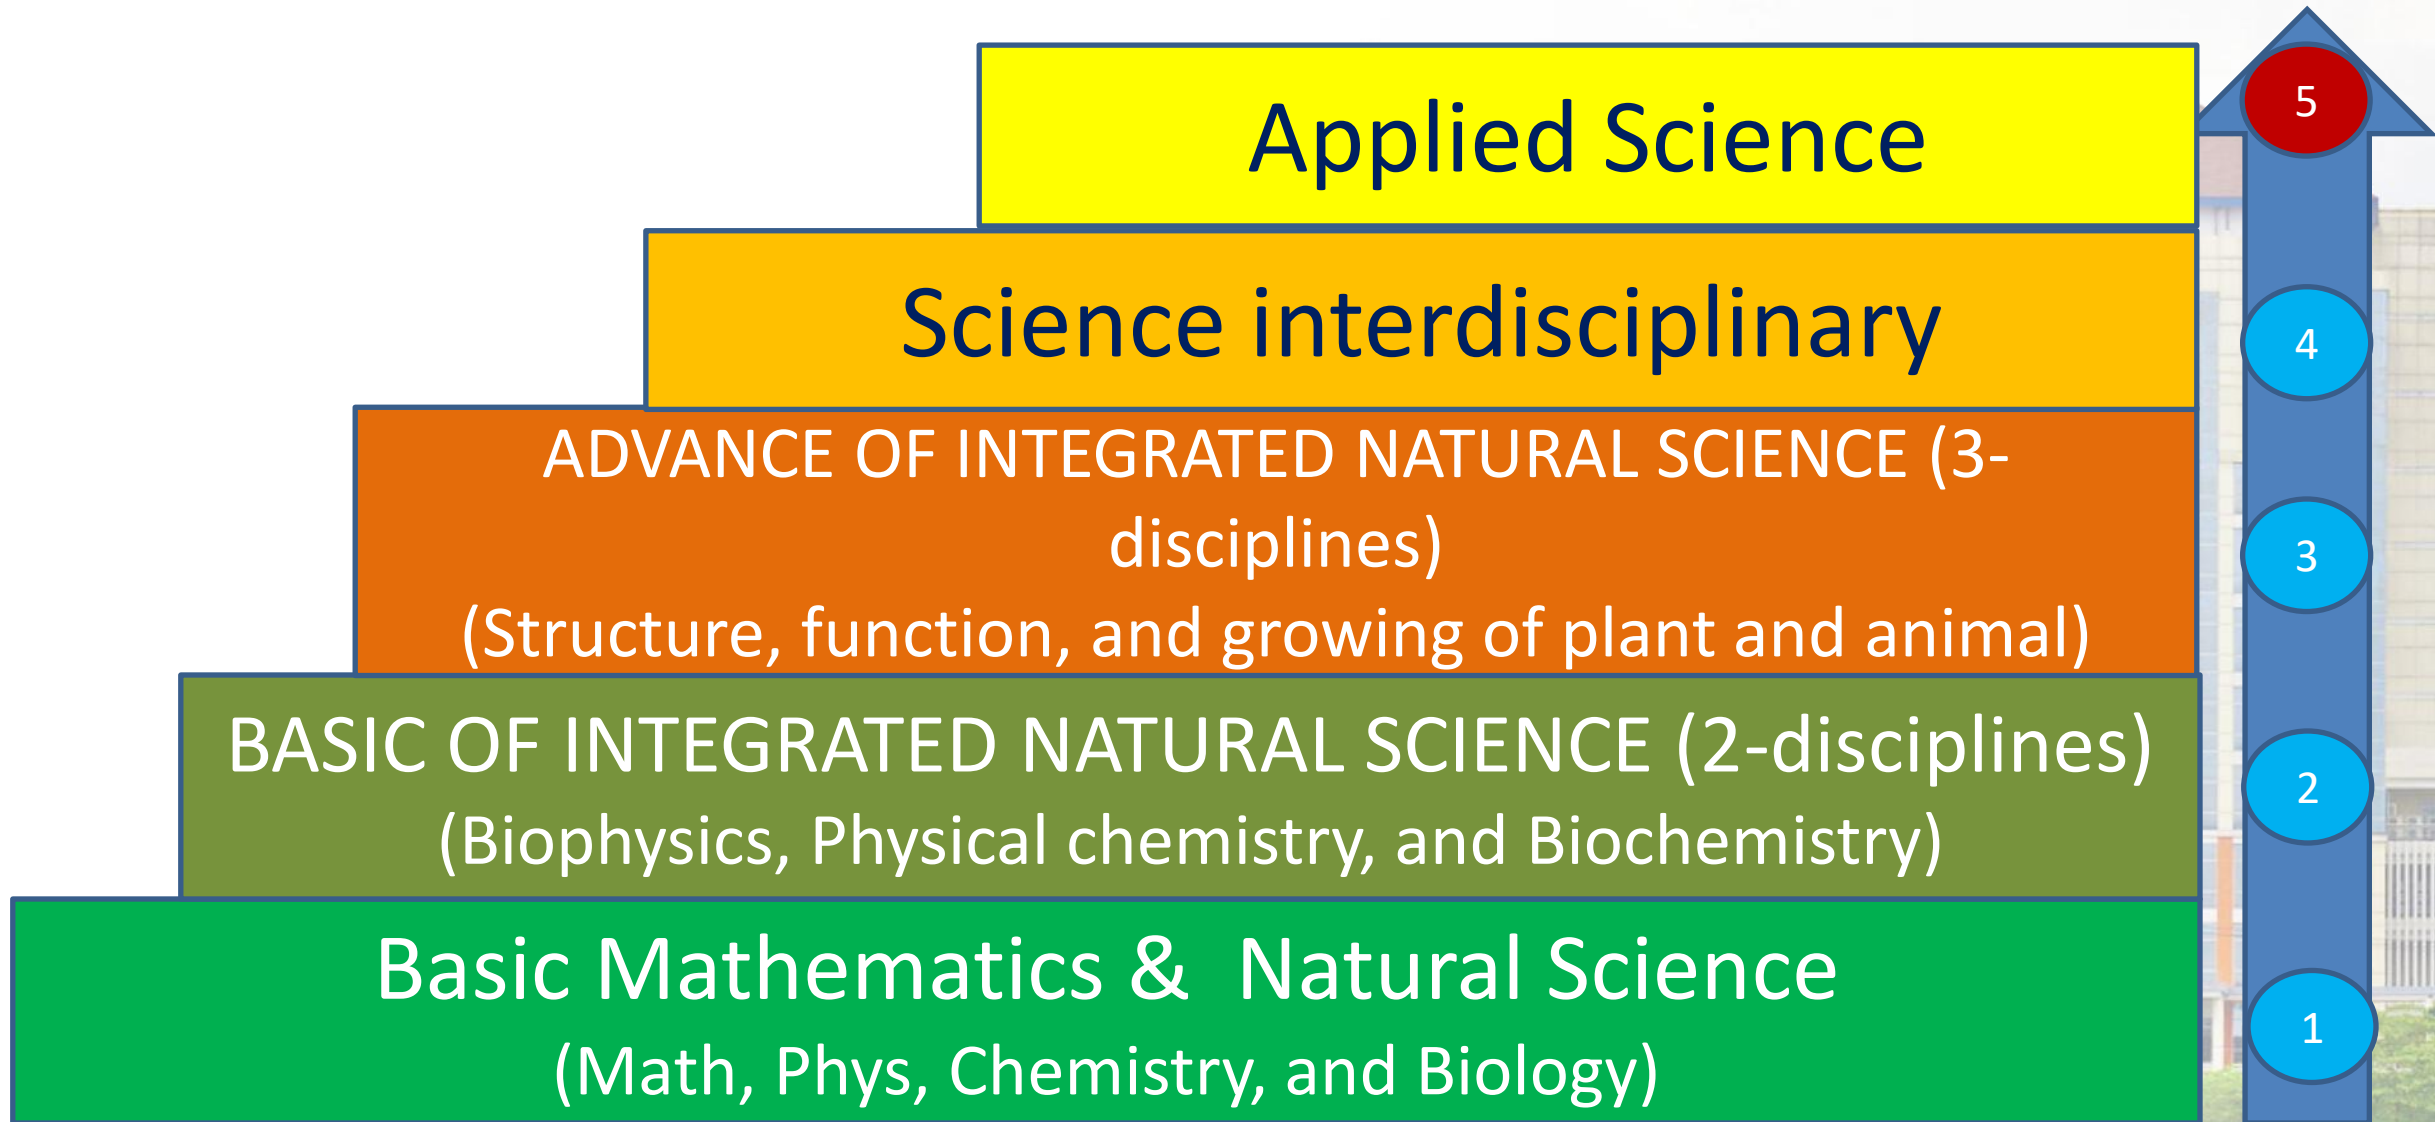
Applied Science

5

Science interdisciplinary

4

ADVANCE OF INTEGRATED NATURAL SCIENCE (3-disciplines)
(Structure, function, and growing of plant and animal)

3

BASIC OF INTEGRATED NATURAL SCIENCE (2-disciplines)
(Biophysics, Physical chemistry, and Biochemistry)

2

Basic Mathematics & Natural Science
(Math, Phys, Chemistry, and Biology)

1